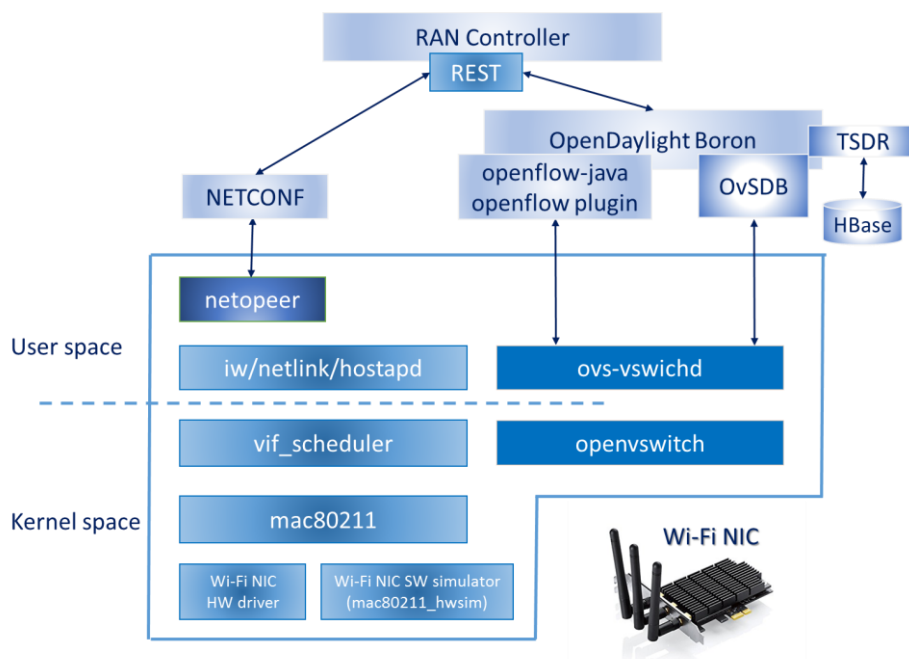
RAN Controller
REST
OpenDaylight Boron
TSDR
NETCONF
openflow-java
openflow plugin
OvSDB
HBase
netopeer
User space
iw/netlink/hostapd
ovs-vswichd
vif_scheduler
openvswitch
Kernel space
mac80211
Wi-Fi NIC
Wi-Fi NIC
HW driver
Wi-Fi NIC SW simulator
(mac80211_hwsim)